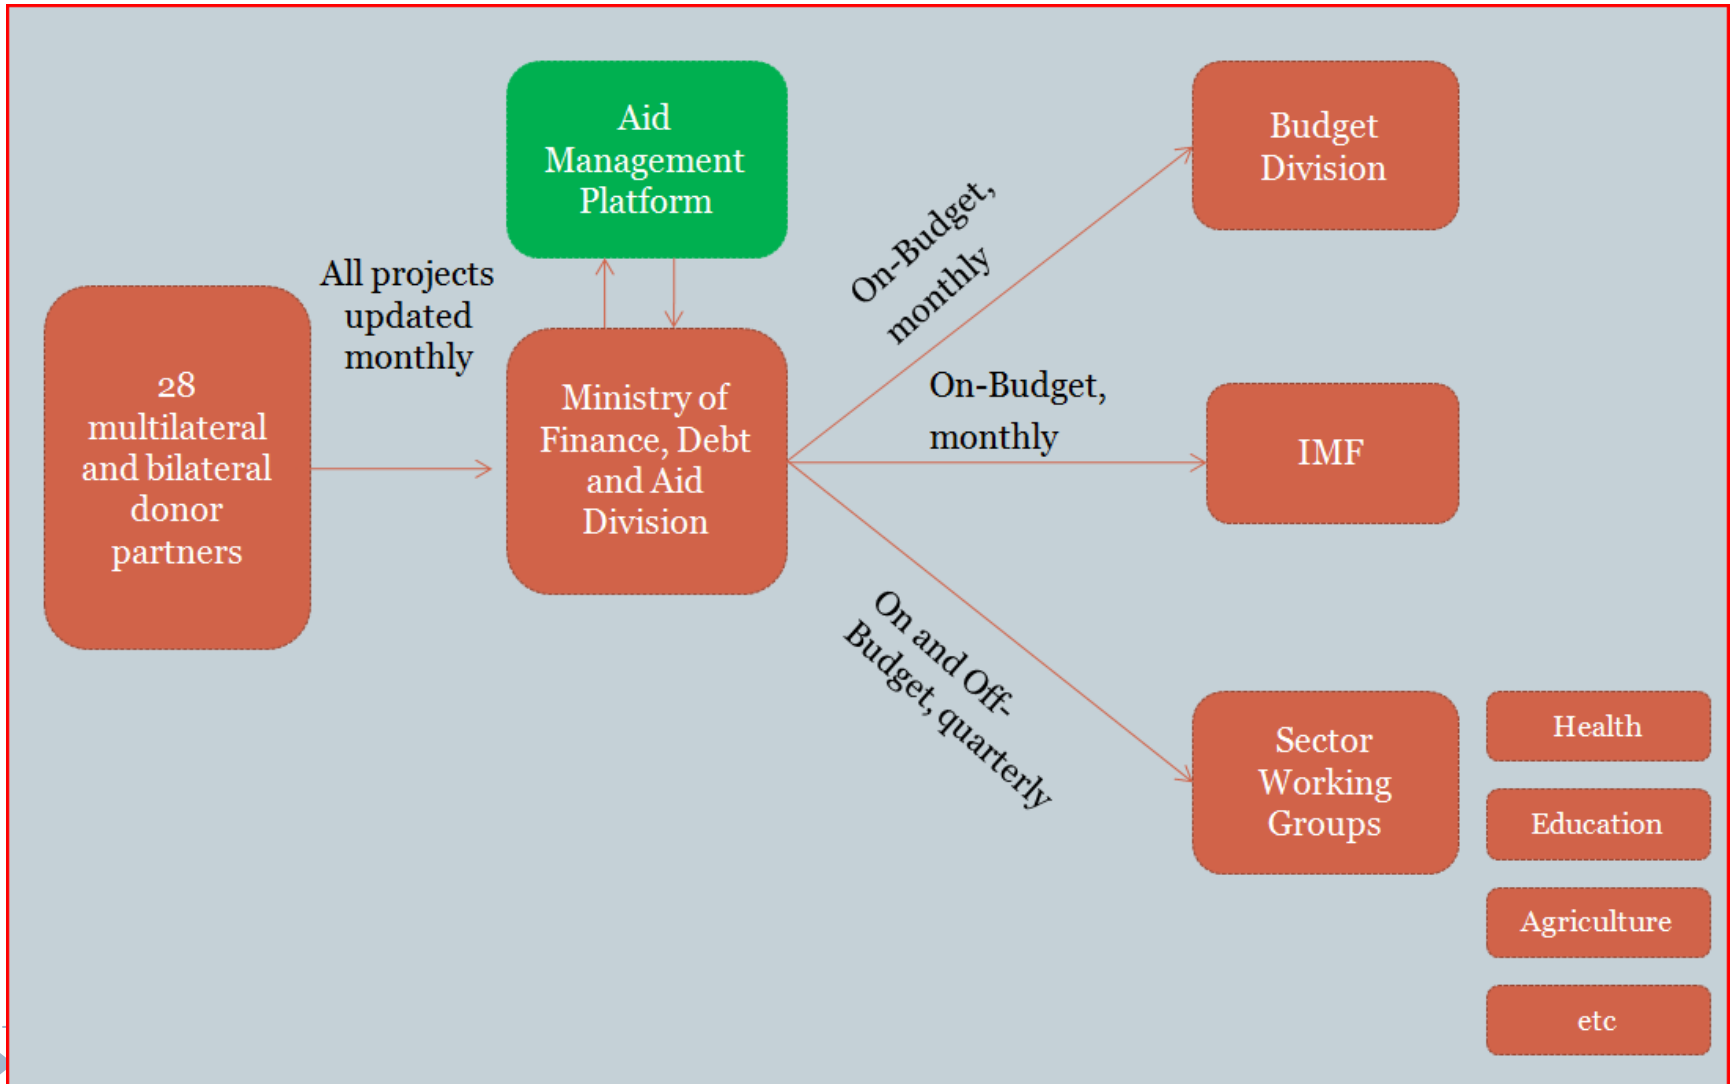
28 multilateral and bilateral donor partners

All projects updated monthly

Aid Management Platform

Ministry of Finance, Debt and Aid Division

On-Budget, monthly

Budget Division

On-Budget, monthly

IMF

On and Off-Budget, quarterly

Sector Working Groups

Health

Education

Agriculture

etc